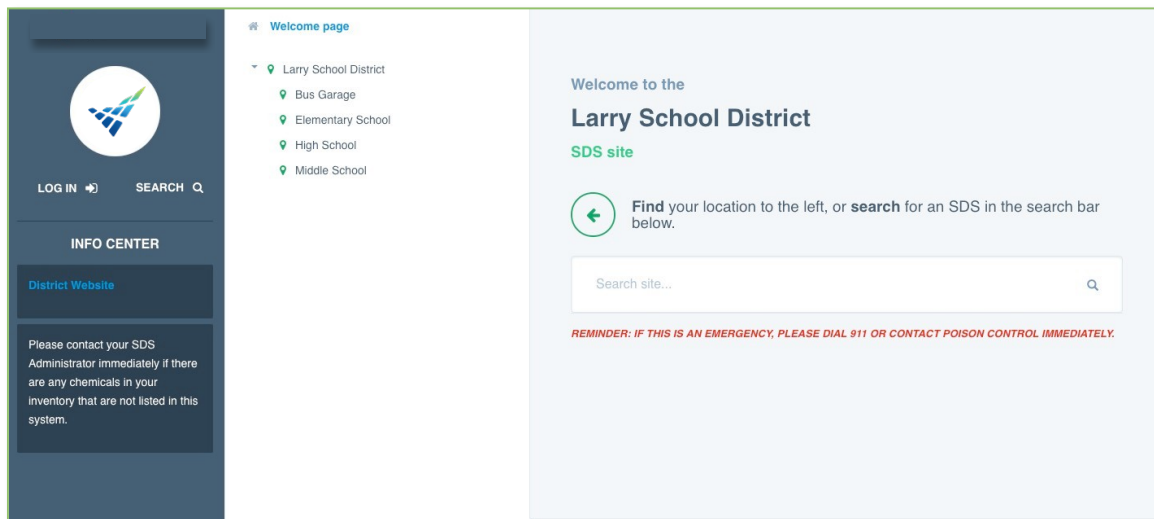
LOG IN

SEARCH

INFO CENTER

District Website

Please contact your SDS Administrator immediately if there are any chemicals in your inventory that are not listed in this system.

Welcome page

Larry School District

Bus Garage

Elementary School

High School

Middle School

Welcome to the

Larry School District

SDS site

**Find** your location to the left, or **search** for an SDS in the search bar below.

Search site...

REMINDER: IF THIS IS AN EMERGENCY, PLEASE DIAL 911 OR CONTACT POISON CONTROL IMMEDIATELY.